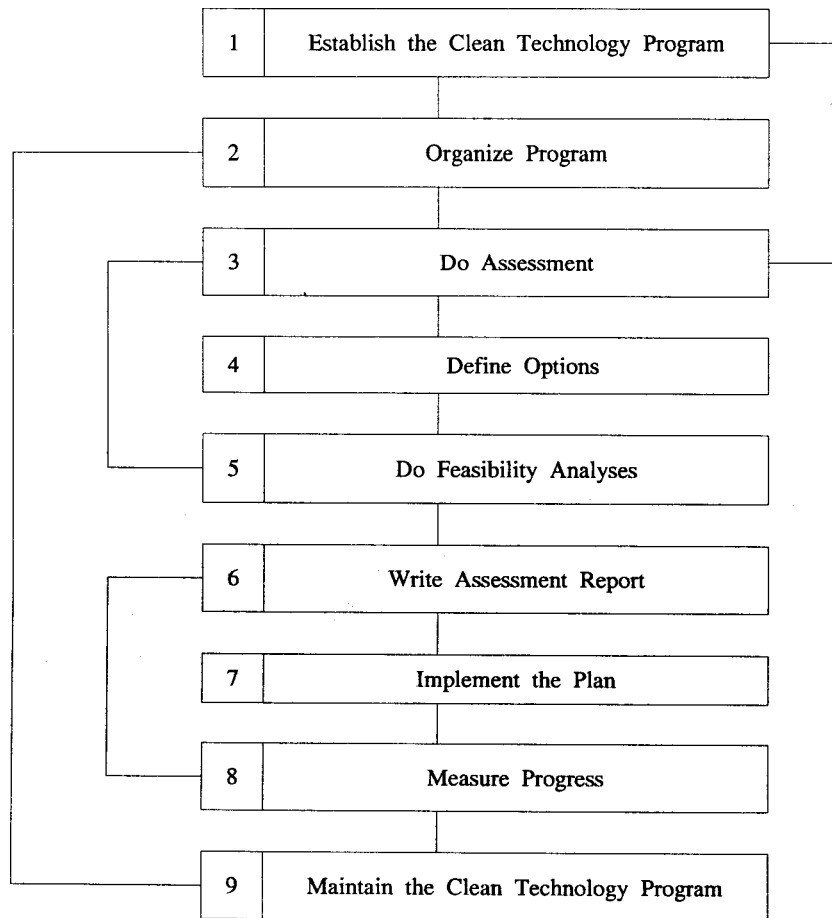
1 Establish the Clean Technology Program

2 Organize Program

3 Do Assessment

4 Define Options

5 Do Feasibility Analyses

6 Write Assessment Report

7 Implement the Plan

8 Measure Progress

9 Maintain the Clean Technology Program